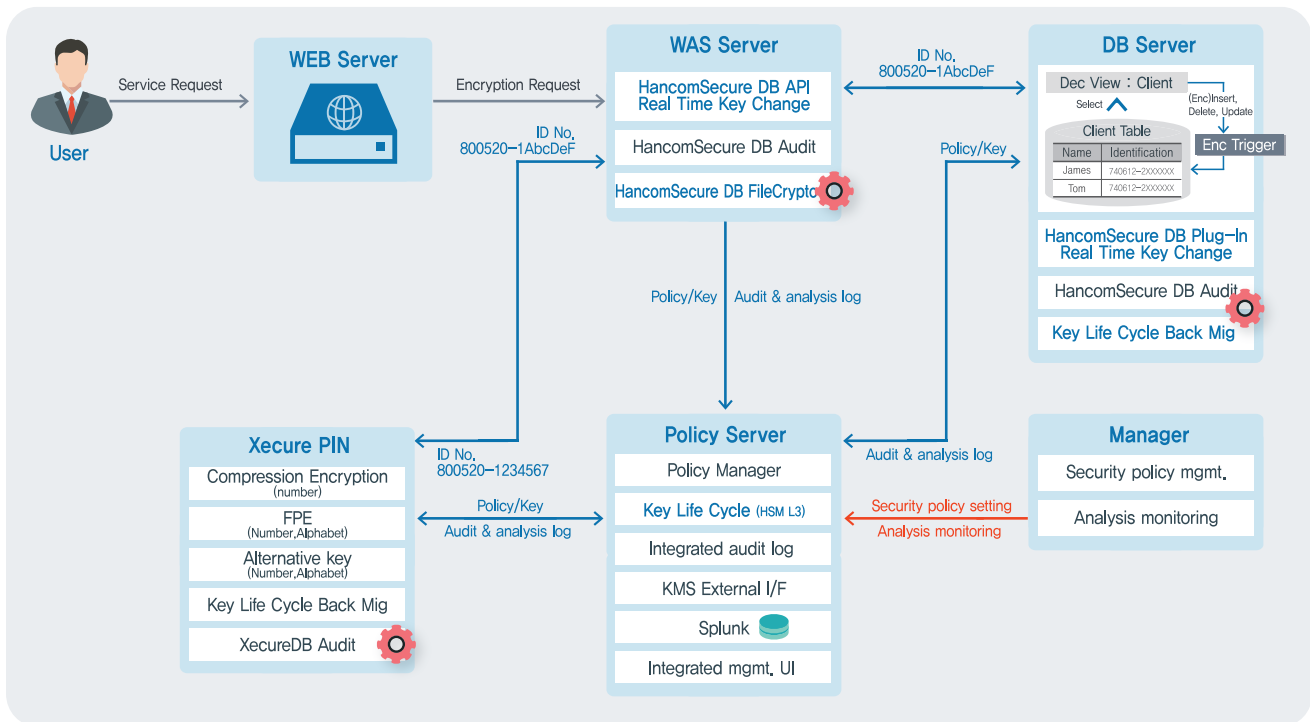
User

Service Request

WEB Server

Encryption Request

ID No.
800520-1AbcDeF

WAS Server

HancomSecure DB API
Real Time Key Change

HancomSecure DB Audit

HancomSecure DB FileCrypto

ID No.
800520-1AbcDeF

DB Server

Dec View : Client

Select

(Enc)Insert, Delete, Update

Client Table

| Name | Identification |
|---|---|
| James | 740612-2XXXXXX |
| Tom | 740612-2XXXXXX |

Enc Trigger

Policy/Key

HancomSecure DB Plug-In
Real Time Key Change

HancomSecure DB Audit

Key Life Cycle Back Mig

Policy/Key

Audit & analysis log

Xecure PIN

Compression Encryption
(number)

FPE
(Number,Alphabet)

Alternative key
(Number,Alphabet)

Key Life Cycle Back Mig

XecureDB Audit

ID No.
800520-1234567

Policy/Key

Audit & analysis log

Policy Server

Policy Manager

Key Life Cycle (HSM L3)

Integrated audit log

KMS External I/F

Splunk

Integrated mgmt. UI

Audit & analysis log

Security policy setting

Analysis monitoring

Manager

Security policy mgmt.

Analysis monitoring